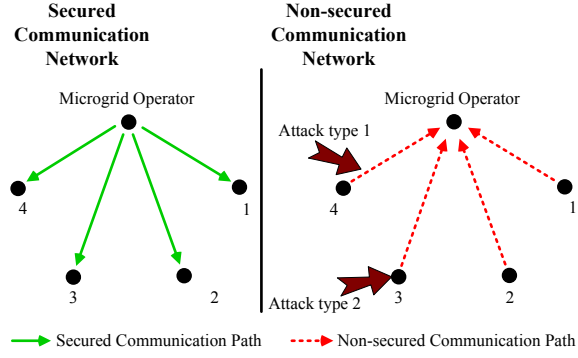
Secured Communication Network

Microgrid Operator

4

1

3

2

Non-secured Communication Network

Microgrid Operator

Attack type 1

4

1

Attack type 2

3

2

Secured Communication Path

Non-secured Communication Path